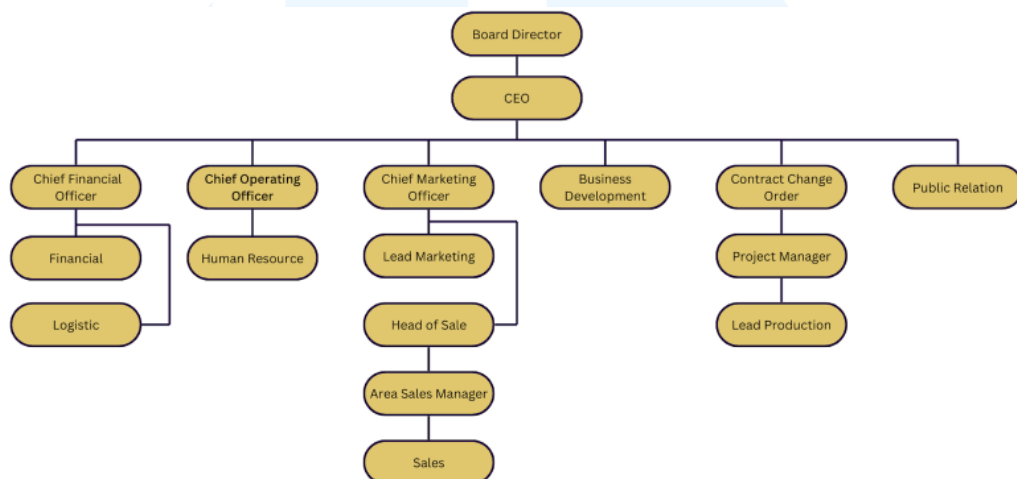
Board Director

CEO

Chief Financial Officer

Financial

Logistic

Chief Operating Officer

Human Resource

Chief Marketing Officer

Lead Marketing

Head of Sale

Area Sales Manager

Sales

Business Development

Contract Change Order

Project Manager

Lead Production

Public Relation